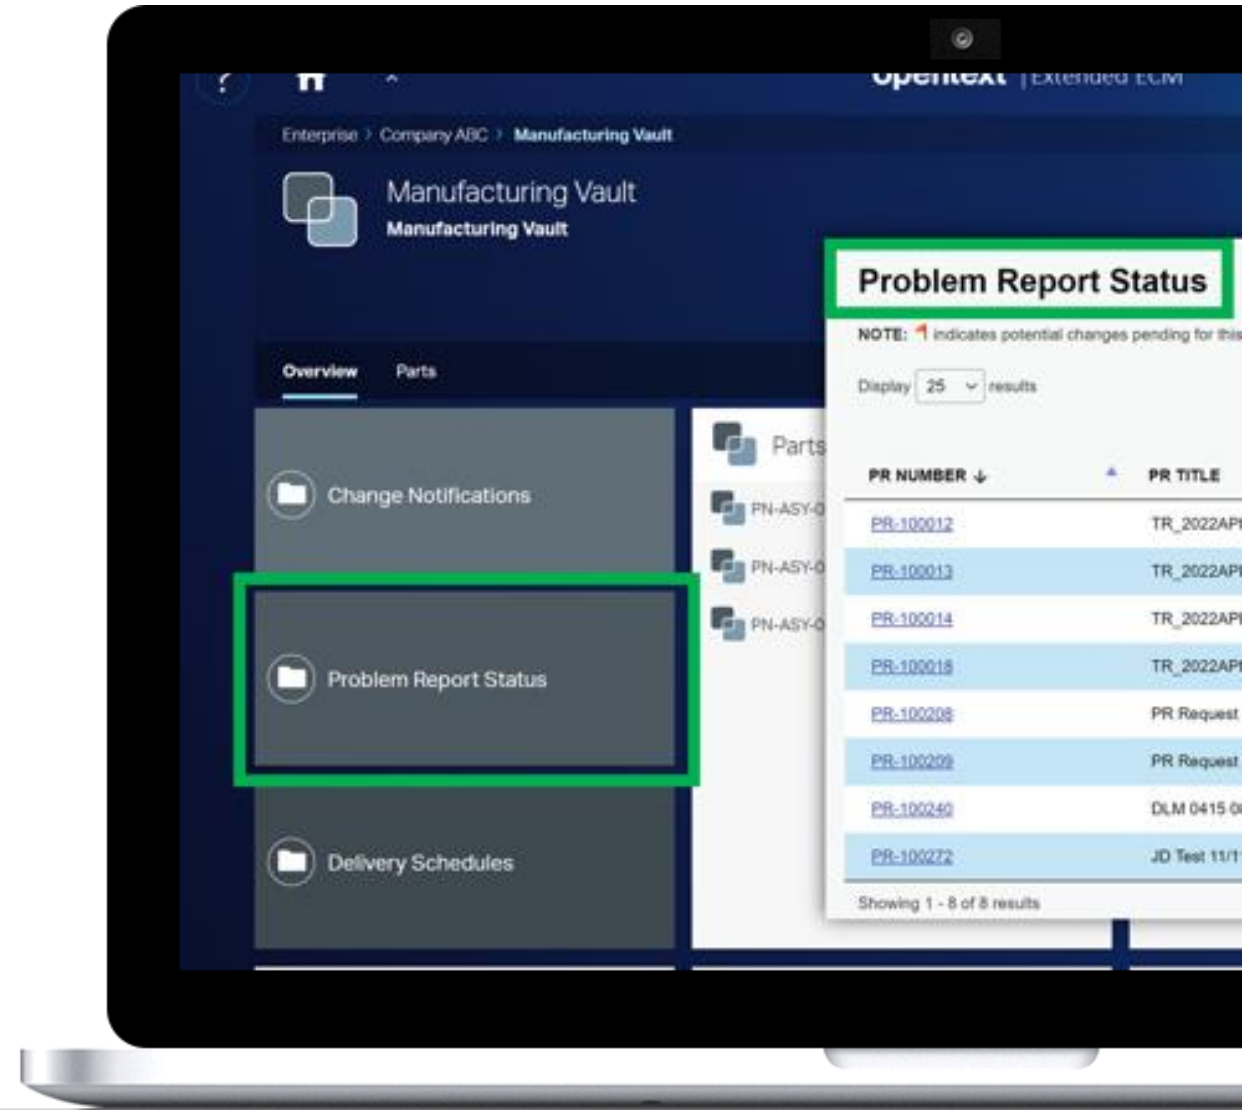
opentext | Extended ECM

Enterprise > Company ABC > Manufacturing Vault

Manufacturing Vault
Manufacturing Vault

Overview Parts

Change Notifications

Problem Report Status

Delivery Schedules

Parts

PN-ASY-0
PN-ASY-0
PN-ASY-0

Problem Report Status

NOTE: indicates potential changes pending for this

Display 25 results

| PR NUMBER | PR TITLE |
|---|---|
| PR-100012 | TR_2022AP |
| PR-100013 | TR_2022AP |
| PR-100014 | TR_2022AP |
| PR-100018 | TR_2022AP |
| PR-100208 | PR Request |
| PR-100209 | PR Request |
| PR-100240 | DLM 0415 0 |
| PR-100272 | JD Test 11/1 |

Showing 1 - 8 of 8 results